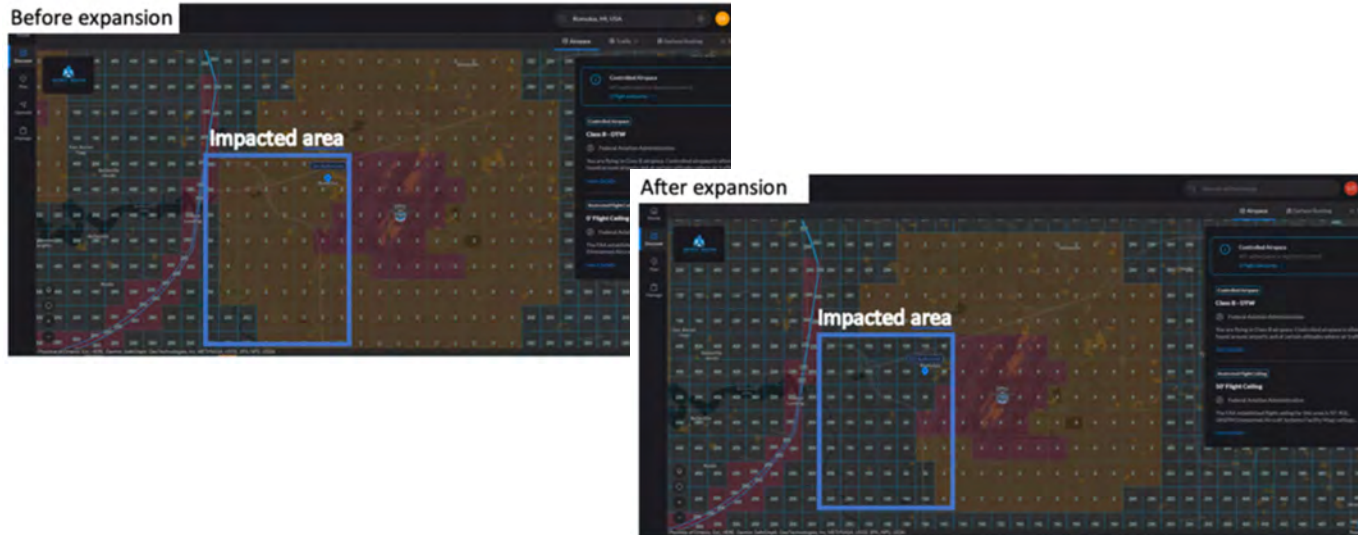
Before expansion

Romulus, MI, USA

Airspace

Controlled Airspace

Class B - DTW

Impacted area

0' Flight Ceiling

After expansion

Airspace

Controlled Airspace

Class B - DTW

Impacted area

50' Flight Ceiling